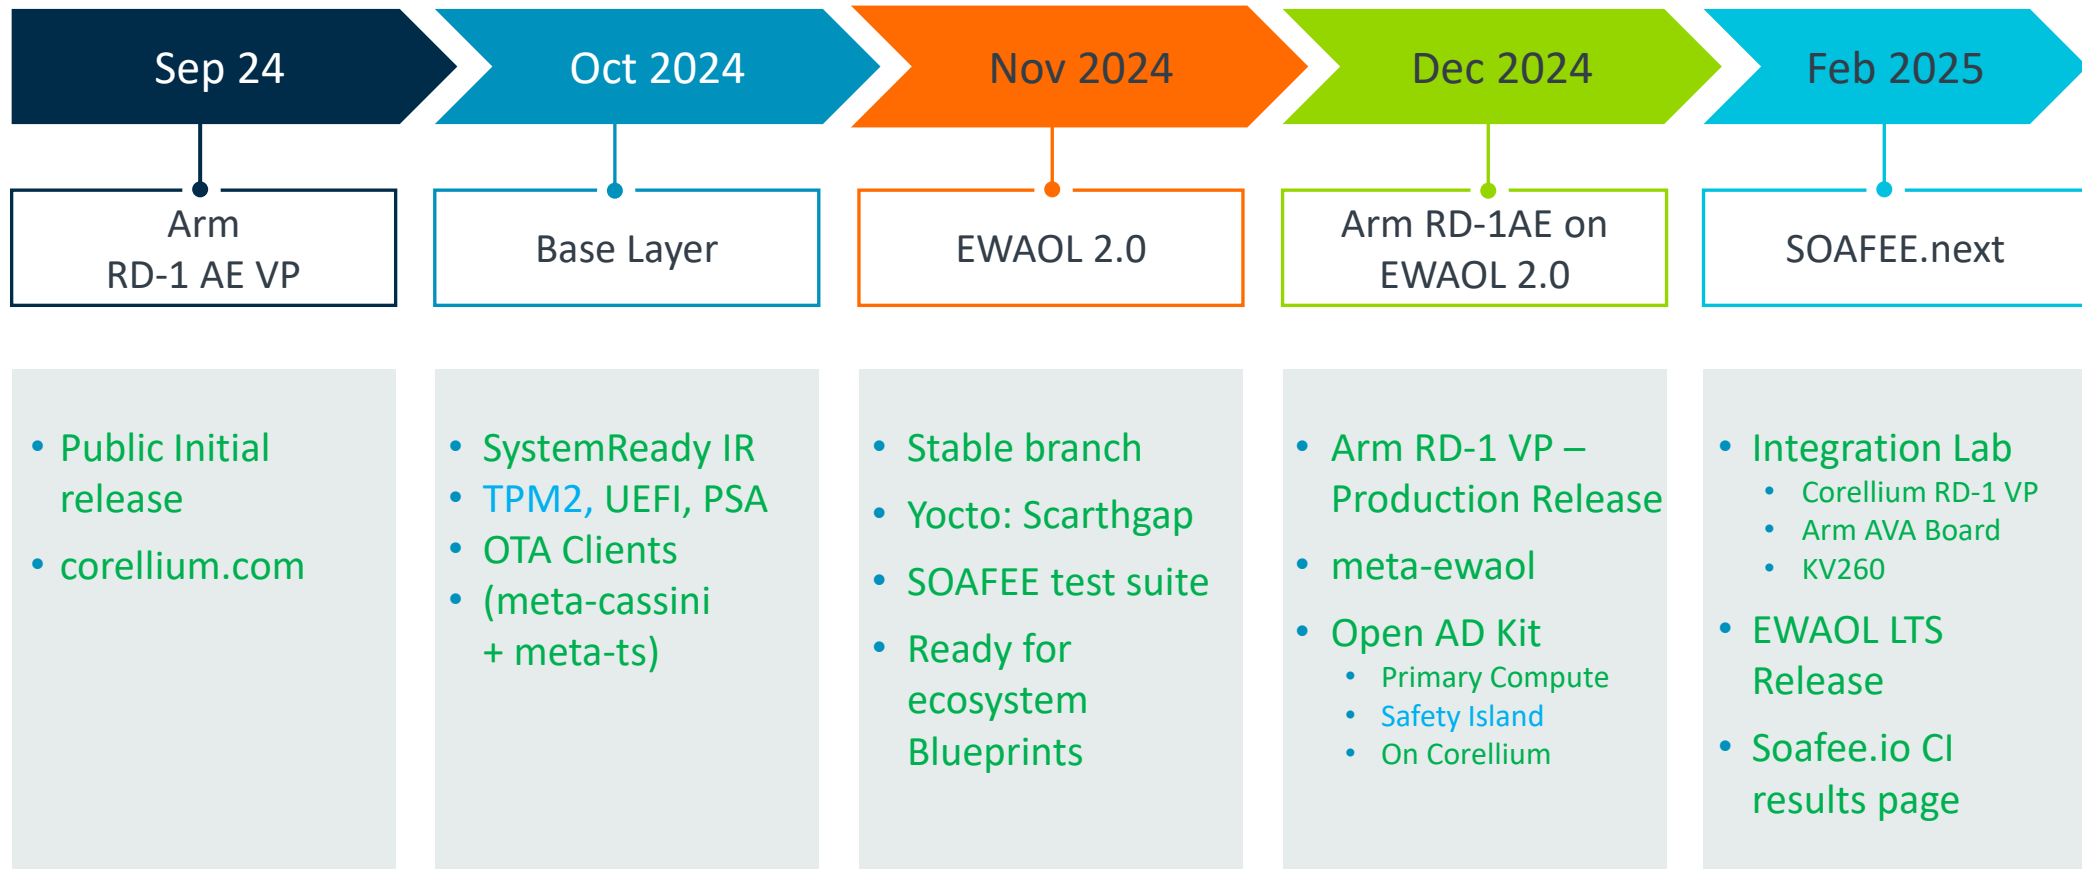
Sep 24

Arm RD-1 AE VP

- Public Initial release
- corellium.com

Oct 2024

Base Layer

- SystemReady IR
- TPM2, UEFI, PSA
- OTA Clients
- (meta-cassini + meta-ts)

Nov 2024

EWAOL 2.0

- Stable branch
- Yocto: Scarthgap
- SOAFEE test suite
- Ready for ecosystem Blueprints

Dec 2024

Arm RD-1AE on EWAOL 2.0

- Arm RD-1 VP – Production Release
- meta-ewaol
- Open AD Kit
  - Primary Compute
  - Safety Island
  - On Corellium

Feb 2025

SOAFEE.next

- Integration Lab
  - Corellium RD-1 VP
  - Arm AVA Board
  - KV260
- EWAOL LTS Release
- Soafee.io CI results page